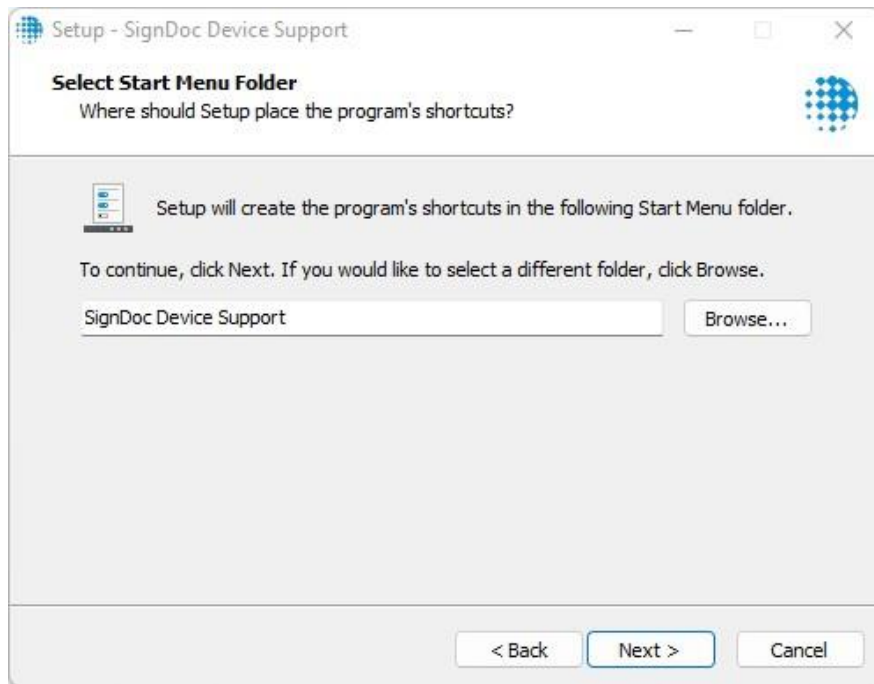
Setup - SignDoc Device Support

Select Start Menu Folder
Where should Setup place the program's shortcuts?

Setup will create the program's shortcuts in the following Start Menu folder.

To continue, click Next. If you would like to select a different folder, click Browse.

SignDoc Device Support

Browse...

< Back

Next >

Cancel